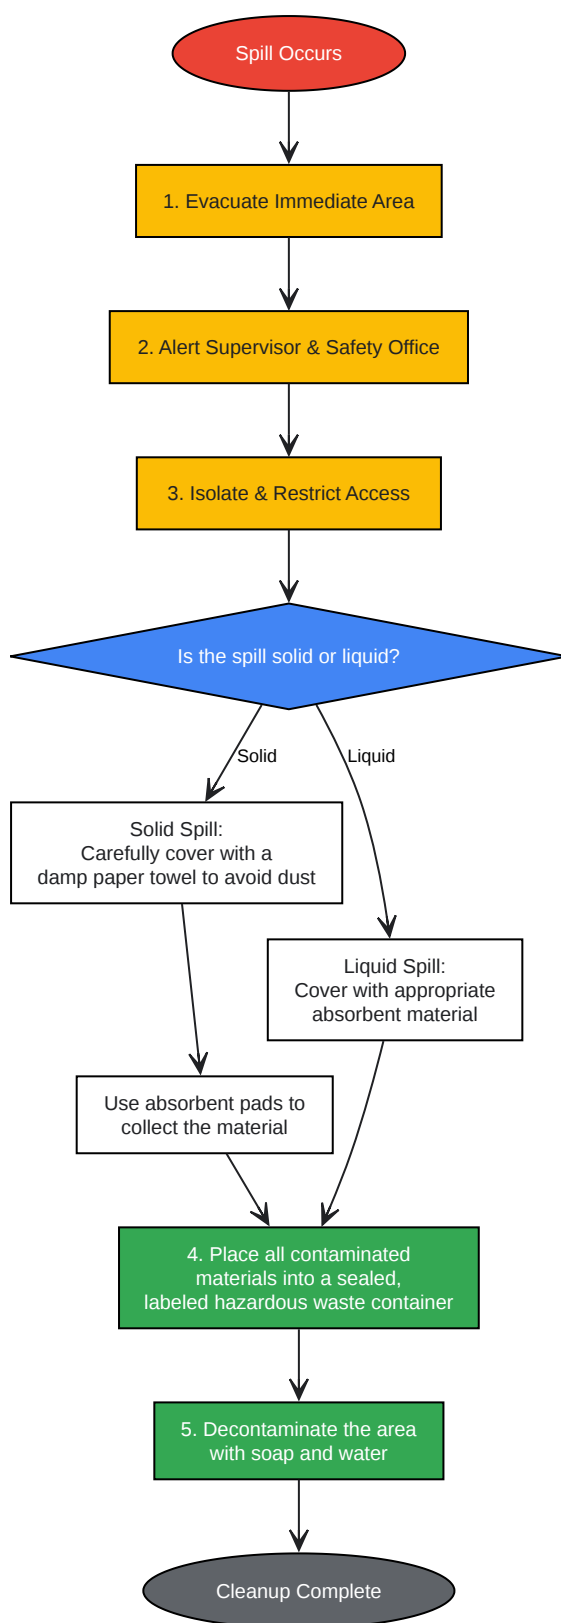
Spill Occurs

1. Evacuate Immediate Area

2. Alert Supervisor & Safety Office

3. Isolate & Restrict Access

Is the spill solid or liquid?

Solid

Liquid

Solid Spill:
Carefully cover with a damp paper towel to avoid dust

Liquid Spill:
Cover with appropriate absorbent material

Use absorbent pads to collect the material

4. Place all contaminated materials into a sealed, labeled hazardous waste container

5. Decontaminate the area with soap and water

Cleanup Complete